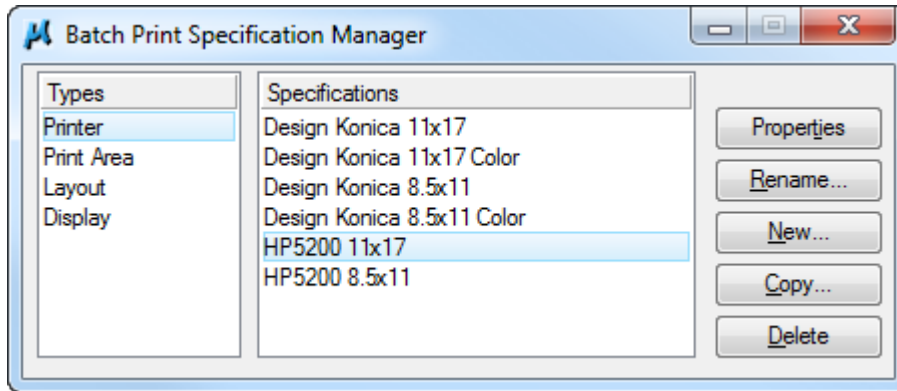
Batch Print Specification Manager

Types
Printer
Print Area
Layout
Display

Specifications
Design Konica 11x17
Design Konica 11x17 Color
Design Konica 8.5x11
Design Konica 8.5x11 Color
HP5200 11x17
HP5200 8.5x11

Properties
Rename...
New...
Copy...
Delete